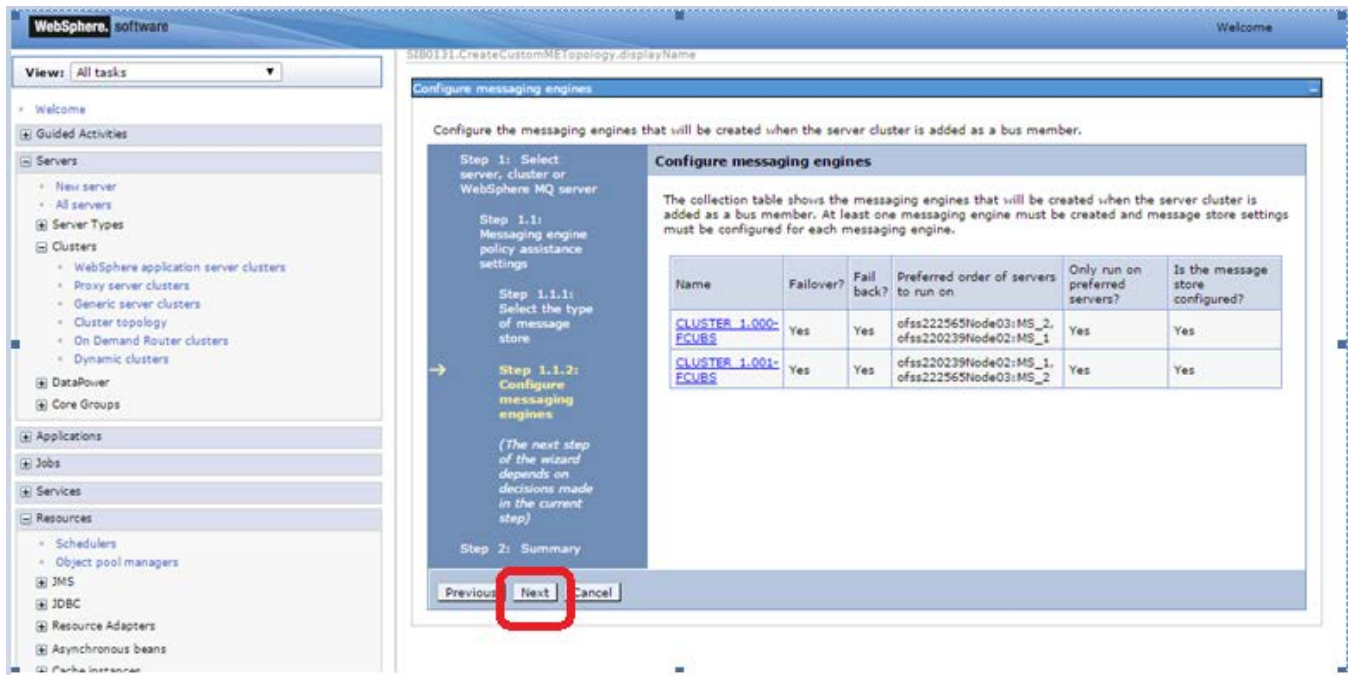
WebSphere. software

Welcome

View: All tasks

Welcome

Guided Activities

Servers

New server
All servers
Server Types
Clusters
WebSphere application server clusters
Proxy server clusters
Generic server clusters
Cluster topology
On Demand Router clusters
Dynamic clusters
DataPower
Core Groups

Applications

Jobs

Services

Resources

Schedulers
Object pool managers
JMS
JDBC
Resource Adapters
Asynchronous beans
Cache instances

SIB0131.CreateCustomMETopology.displayName

Configure messaging engines

Configure the messaging engines that will be created when the server cluster is added as a bus member.

Step 1: Select server, cluster or WebSphere MQ server

Step 1.1: Messaging engine policy assistance settings

Step 1.1.1: Select the type of message store

Step 1.1.2: Configure messaging engines

(The next step of the wizard depends on decisions made in the current step)

Step 2: Summary

Configure messaging engines

The collection table shows the messaging engines that will be created when the server cluster is added as a bus member. At least one messaging engine must be created and message store settings must be configured for each messaging engine.

| Name | Failover? | Fail back? | Preferred order of servers to run on | Only run on preferred servers? | Is the message store configured? |
|---|---|---|---|---|---|
| CLUSTER 1.000-FCUBS | Yes | Yes | ofss222565Node03:MS_2, ofss220239Node02:MS_1 | Yes | Yes |
| CLUSTER 1.001-FCUBS | Yes | Yes | ofss220239Node02:MS_1, ofss222565Node03:MS_2 | Yes | Yes |

Previous Next Cancel